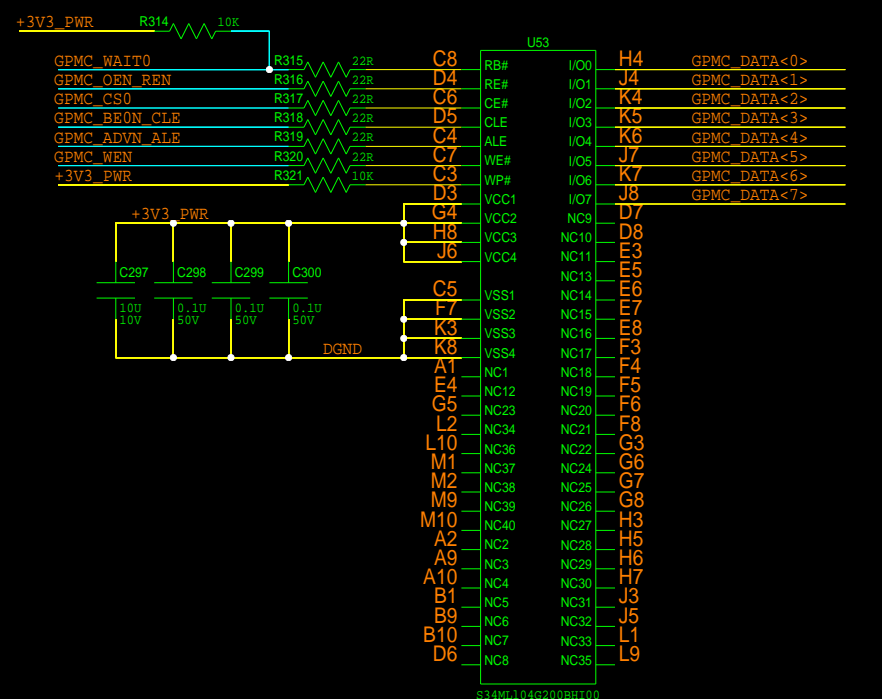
+3V3_PWR R314 10K
U53
GPMC_WAIT0 R315 22R C8 RB#
GPMC_OEN_REN R316 22R D4 RE#
GPMC_CS0 R317 22R C6 CE#
GPMC_BE0N_CLE R318 22R D5 CLE
GPMC_ADVN_ALE R319 22R C4 ALE
GPMC_WEN R320 22R C7 WE#
+3V3_PWR R321 10K C3 WP#
D3 VCC1
G4 VCC2
H8 VCC3
J6 VCC4
+3V3_PWR
C297 10U 10V
C298 0.1U 50V
C299 0.1U 50V
C300 0.1U 50V
DGND
C5 VSS1
F7 VSS2
K3 VSS3
K8 VSS4
A1 NC1
E4 NC12
G5 NC23
L2 NC34
L10 NC36
M1 NC37
M2 NC38
M9 NC39
M10 NC40
A2 NC2
A9 NC3
A10 NC4
B1 NC5
B9 NC6
B10 NC7
D6 NC8
I/O0 H4 GPMC_DATA<0>
I/O1 J4 GPMC_DATA<1>
I/O2 K4 GPMC_DATA<2>
I/O3 K5 GPMC_DATA<3>
I/O4 K6 GPMC_DATA<4>
I/O5 J7 GPMC_DATA<5>
I/O6 K7 GPMC_DATA<6>
I/O7 J8 GPMC_DATA<7>
NC9 D7
NC10 D8
NC11 E3
NC13 E5
NC14 E6
NC15 E7
NC16 E8
NC17 F3
NC18 F4
NC19 F5
NC20 F6
NC21 F8
NC22 G3
NC24 G6
NC25 G7
NC26 G8
NC27 H3
NC28 H5
NC29 H6
NC30 H7
NC31 J3
NC32 J5
NC33 L1
NC35 L9
S34ML04G200BHI00